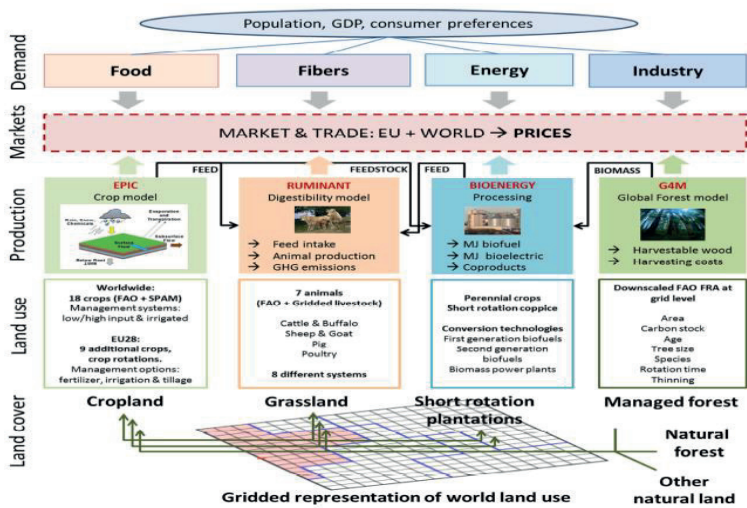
Population, GDP, consumer preferences

Demand

Food

Fibers

Energy

Industry

Markets

MARKET & TRADE: EU + WORLD → **PRICES**

FEED

FEEDSTOCK

FEED

BIOMASS

Production

EPIC
Crop model

RUMINANT
Digestibility model

→ Feed intake
→ Animal production
→ GHG emissions

BIOENERGY
Processing

→ MJ biofuel
→ MJ bioelectric
→ Coproducts

G4M
Global Forest model

→ Harvestable wood
→ Harvesting costs

Land use

Worldwide:
18 crops (FAO + SPAM)
Management systems:
low/high input & irrigated
EU28:
9 additional crops,
crop rotations.
Management options:
fertilizer, irrigation & tillage

7 animals
(FAO + Gridded livestock)
Cattle & Buffalo
Sheep & Goat
Pig
Poultry
8 different systems

Perennial crops
Short rotation coppice
Conversion technologies
First generation biofuels
Second generation biofuels
Biomass power plants

Downscaled FAO FRA at grid level
Area
Carbon stock
Age
Tree size
Species
Rotation time
Thinning

Land cover

Cropland

Grassland

Short rotation plantations

Managed forest

Natural forest

Other natural land

Gridded representation of world land use